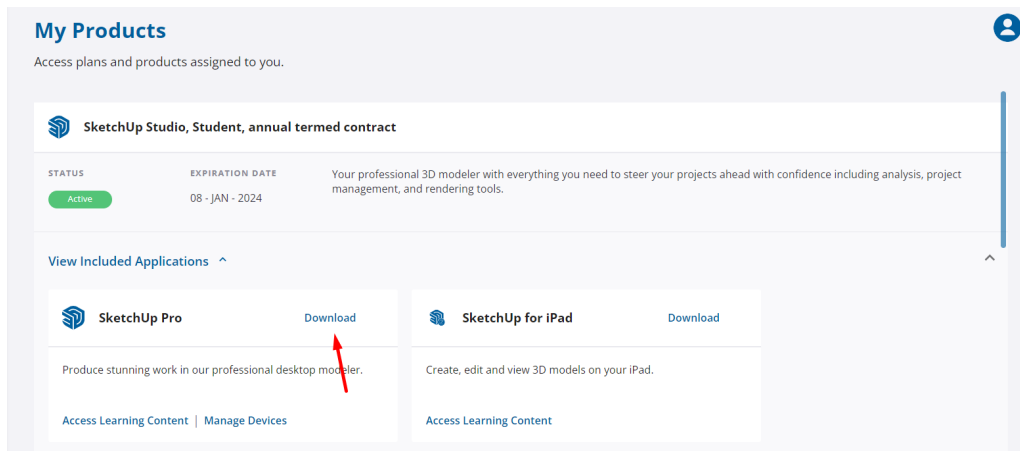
My Products

Access plans and products assigned to you.

SketchUp Studio, Student, annual termed contract

STATUS
Active

EXPIRATION DATE
08 - JAN - 2024

Your professional 3D modeler with everything you need to steer your projects ahead with confidence including analysis, project management, and rendering tools.

View Included Applications

SketchUp Pro
Download

Produce stunning work in our professional desktop modeler.

Access Learning Content | Manage Devices

SketchUp for iPad
Download

Create, edit and view 3D models on your iPad.

Access Learning Content